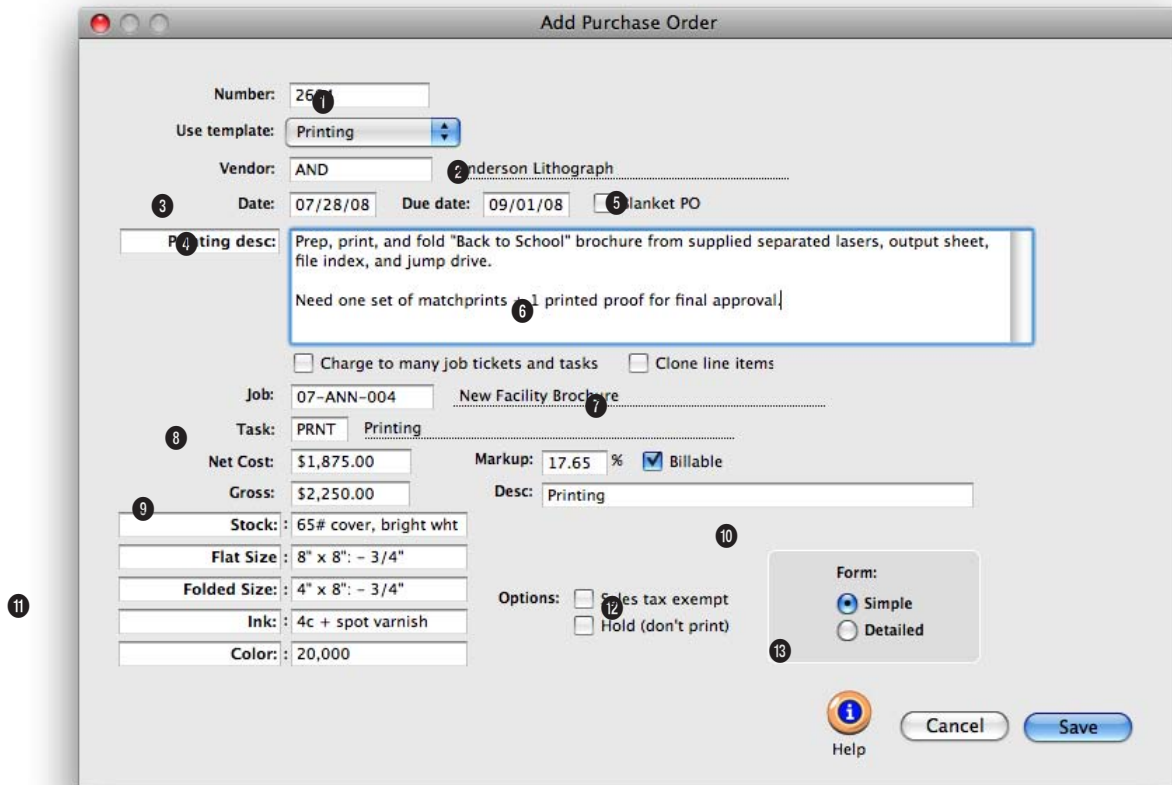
Add Purchase Order

Number: 26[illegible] 1

Use template: Printing

Vendor: AND 2 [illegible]nderson Lithograph

3 Date: 07/28/08 Due date: 09/01/08 5 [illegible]lanket PO

P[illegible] 4 ting desc: Prep, print, and fold "Back to School" brochure from supplied separated lasers, output sheet, file index, and jump drive.

Need one set of matchprints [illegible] 1 printed proof for final approval. 6

Charge to many job tickets and tasks Clone line items

Job: 07-ANN-004 New Facility Brochure 7

8 Task: PRNT Printing

Net Cost: $1,875.00 Markup: 17.65 % Billable

Gross: $2,250.00 Desc: Printing

9 Stock: : 65# cover, bright wht

10

Flat Size : 8" x 8": - 3/4"

Folded Size: : 4" x 8": - 3/4"

11

Ink: : 4c + spot varnish

Color: : 20,000

Options: 12 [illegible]es tax exempt

Hold (don't print)

Form:

Simple

Detailed

13

Help

Cancel

Save